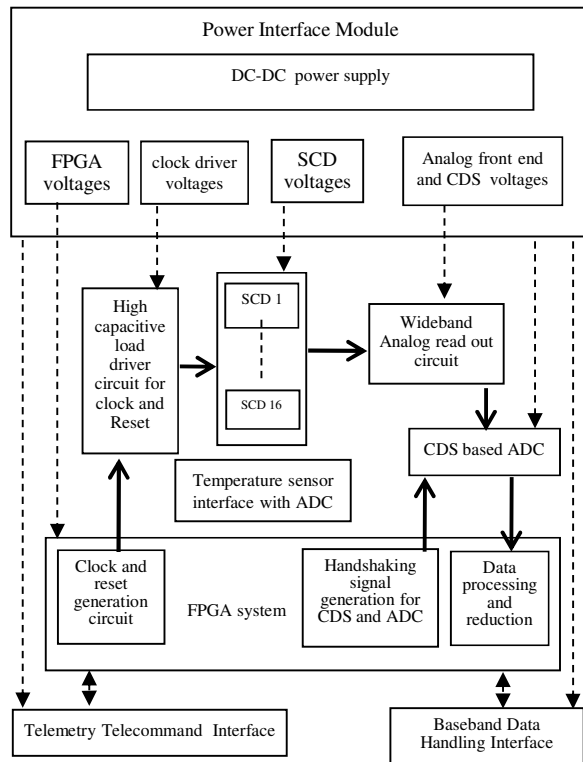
Power Interface Module

DC-DC power supply

FPGA voltages

clock driver voltages

SCD voltages

Analog front end and CDS voltages

High capacitive load driver circuit for clock and Reset

SCD 1

SCD 16

Wideband Analog read out circuit

CDS based ADC

Temperature sensor interface with ADC

Clock and reset generation circuit

FPGA system

Handshaking signal generation for CDS and ADC

Data processing and reduction

Telemetry Telecommand Interface

Baseband Data Handling Interface